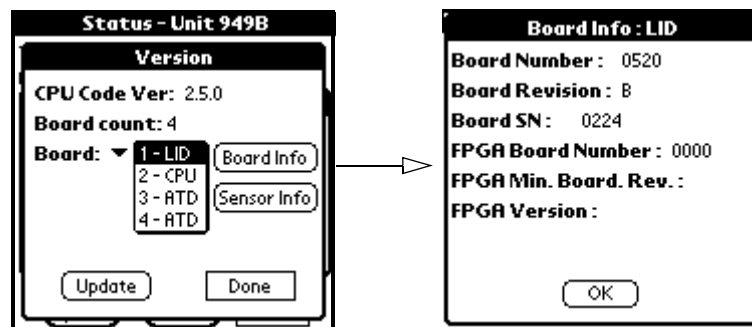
Status - Unit 949B

Version

CPU Code Ver: 2.5.0

Board count: 4

Board: 1 - LID
2 - CPU
3 - ATD
4 - ATD

Board Info

Sensor Info

Update

Done

Board Info : LID

Board Number : 0520

Board Revision : B

Board SN : 0224

FPGA Board Number : 0000

FPGA Min. Board. Rev. :

FPGA Version :

OK